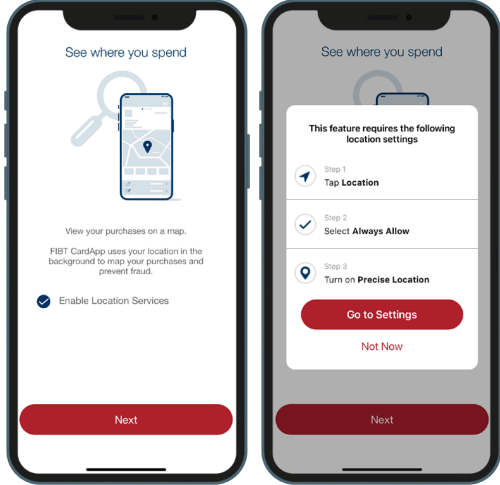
See where you spend

View your purchases on a map.

FIBT CardApp uses your location in the background to map your purchases and prevent fraud.

Enable Location Services

Next

See where you spend

This feature requires the following location settings

Step 1
Tap **Location**

Step 2
Select **Always Allow**

Step 3
Turn on **Precise Location**

Go to Settings

Not Now

Next